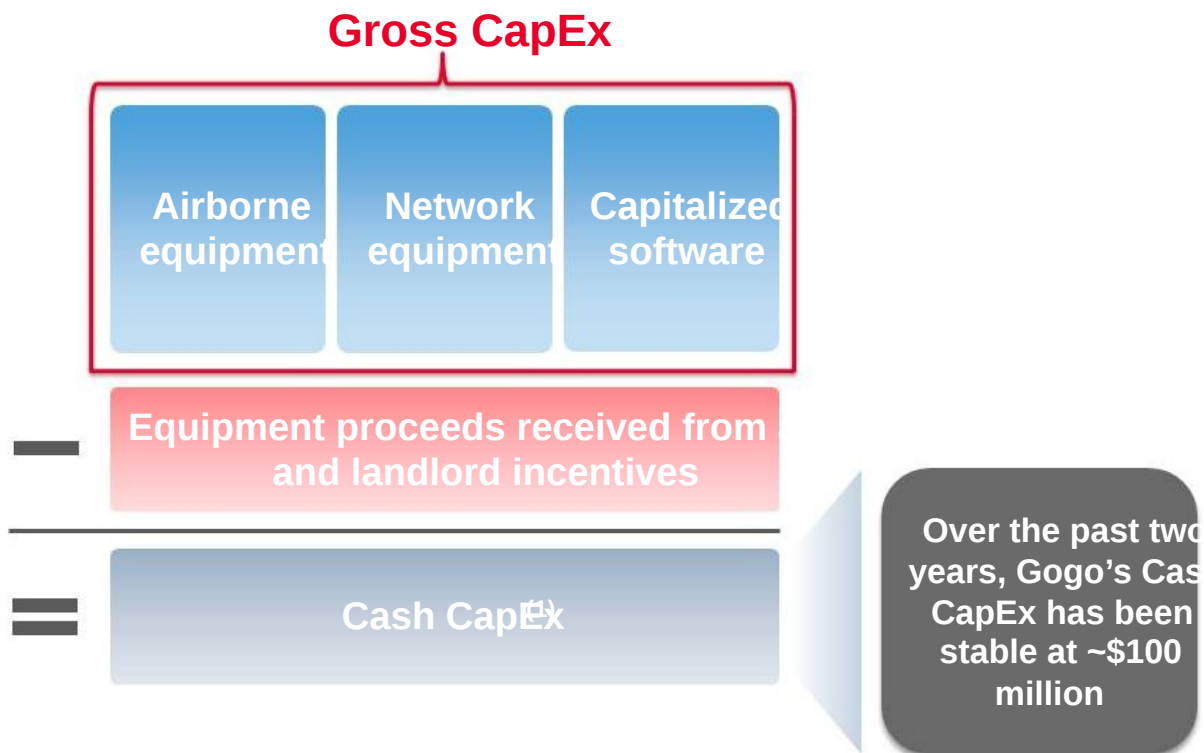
Gross CapEx

Airborne equipment

Network equipment

Capitalized software

Equipment proceeds received from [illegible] and landlord incentives

Cash CapEx$^{(1)}$

Over the past two years, Gogo's Cash CapEx has been stable at ~$100 million